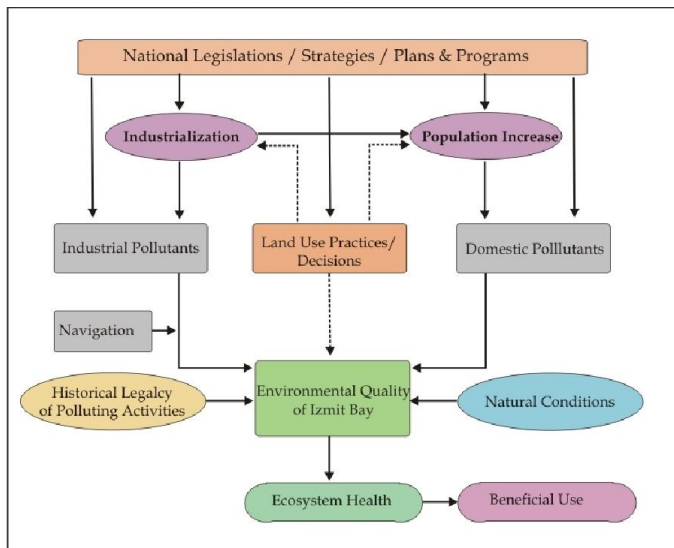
National Legislations / Strategies / Plans & Programs

Industrialization

Population Increase

Industrial Pollutants

Land Use Practices/ Decisions

Domestic Polllutants

Navigation

Historical Legalcy of Polluting Activities

Environmental Quality of Izmit Bay

Natural Conditions

Ecosystem Health

Beneficial Use